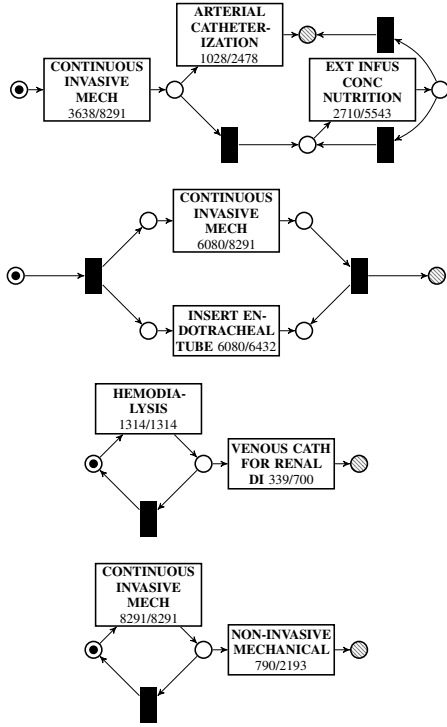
CONTINUOUS INVASIVE MECH
3638/8291

ARTERIAL CATHETERIZATION
1028/2478

EXT INFUS CONC NUTRITION
2710/5543

CONTINUOUS INVASIVE MECH
6080/8291

INSERT ENDOTRACHEAL TUBE 6080/6432

HEMODIALYSIS
1314/1314

VENOUS CATH FOR RENAL DI 339/700

CONTINUOUS INVASIVE MECH
8291/8291

NON-INVASIVE MECHANICAL
790/2193